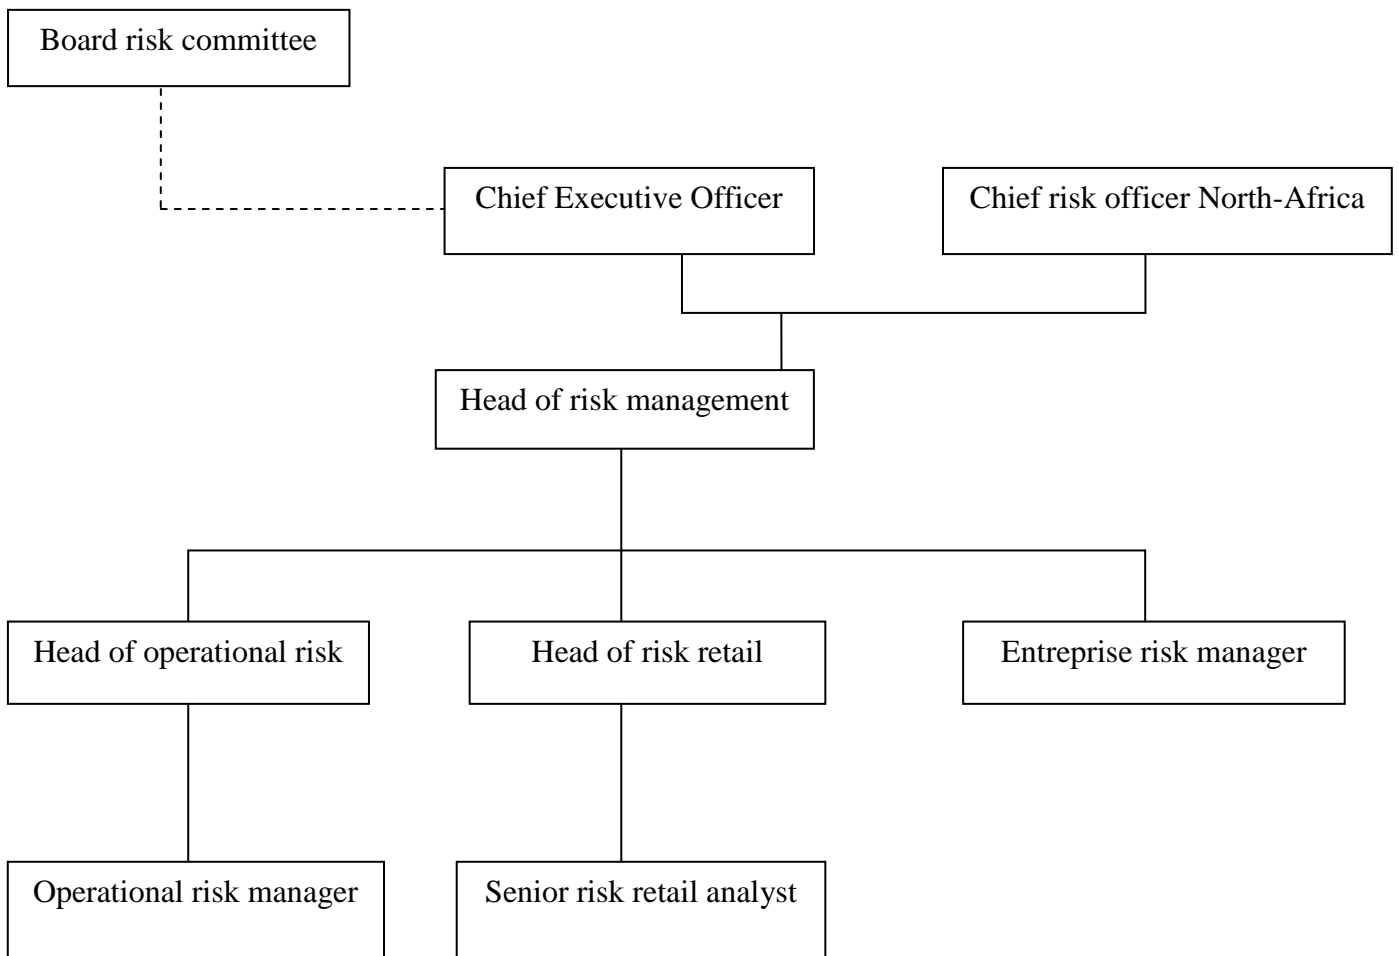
Board risk committee

Chief Executive Officer

Chief risk officer North-Africa

Head of risk management

Head of operational risk

Head of risk retail

Entreprise risk manager

Operational risk manager

Senior risk retail analyst